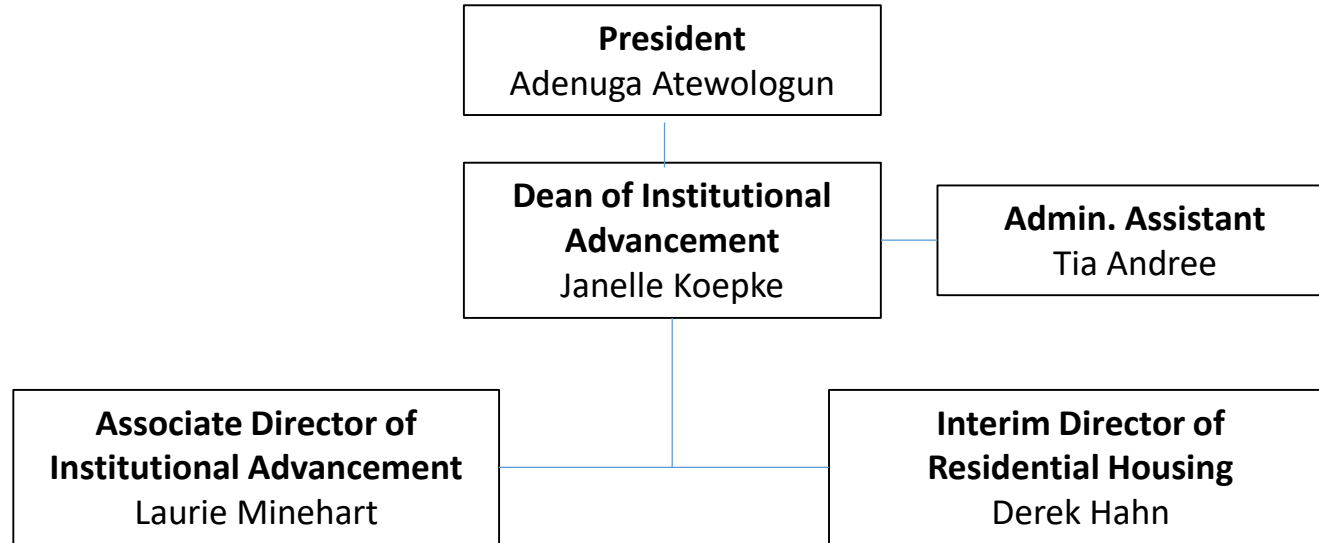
President
Adenuga Atewologun

Dean of Institutional Advancement
Janelle Koepke

Admin. Assistant
Tia Andree

Associate Director of Institutional Advancement
Laurie Minehart

Interim Director of Residential Housing
Derek Hahn